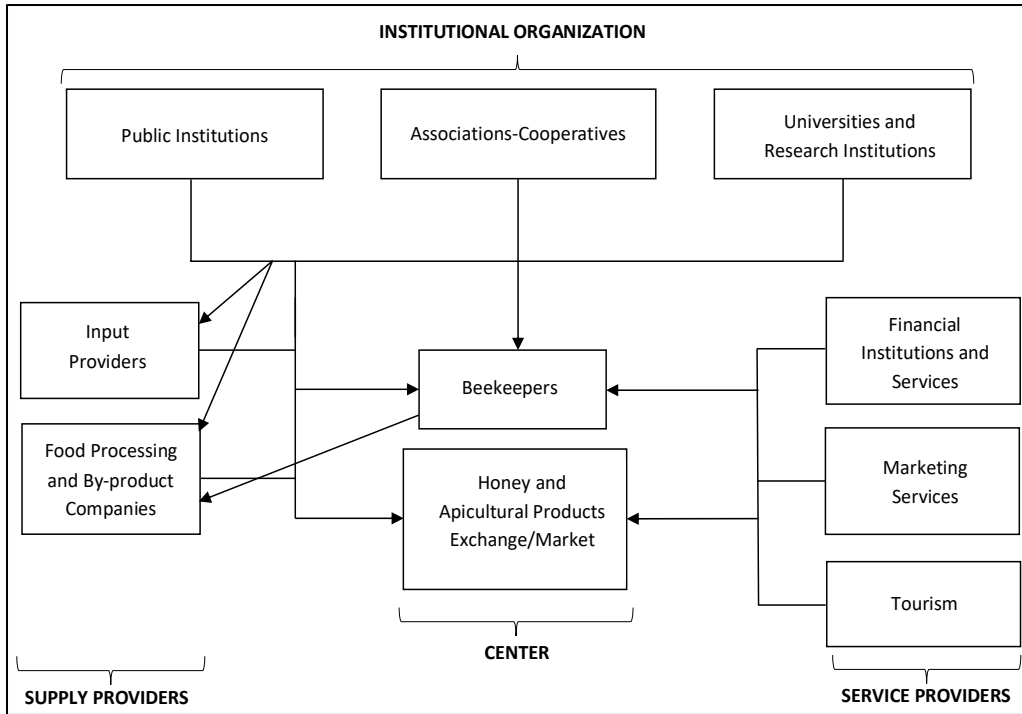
INSTITUTIONAL ORGANIZATION

Public Institutions

Associations-Cooperatives

Universities and Research Institutions

Input Providers

Beekeepers

Financial Institutions and Services

Food Processing and By-product Companies

Honey and Apicultural Products Exchange/Market

Marketing Services

Tourism

CENTER

SUPPLY PROVIDERS

SERVICE PROVIDERS